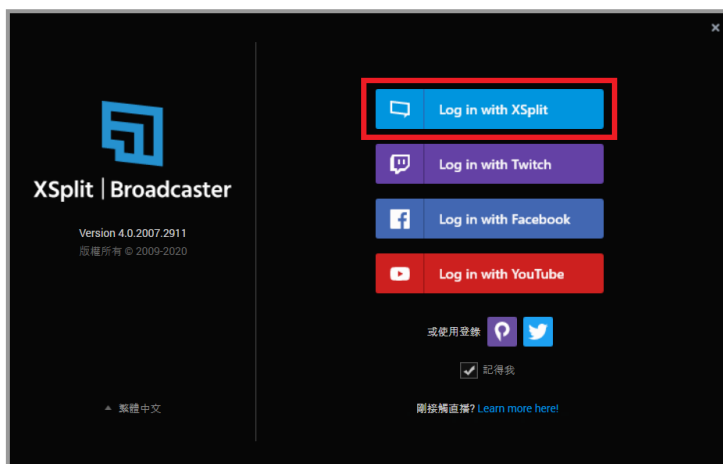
×

XSplit | Broadcaster

Version 4.0.2007.2911
版權所有 © 2009-2020

繁體中文

Log in with XSplit

Log in with Twitch

Log in with Facebook

Log in with YouTube

或使用登錄

記得我

剛接觸直播? Learn more here!